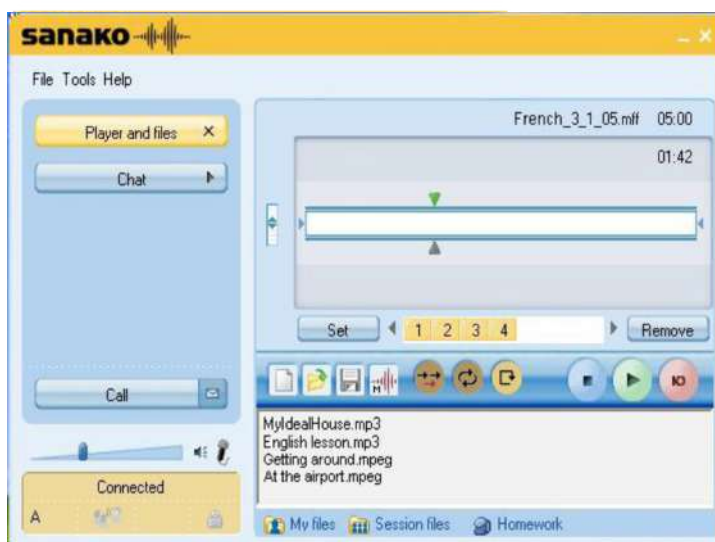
sanako

File Tools Help

Player and files ×

Chat

Call

Connected

A

French_3_1_05.mff 05:00

01:42

Set

1 2 3 4

Remove

MyIdealHouse.mp3
English lesson.mp3
Getting around.mpeg
At the airport.mpeg

My files Session files Homework